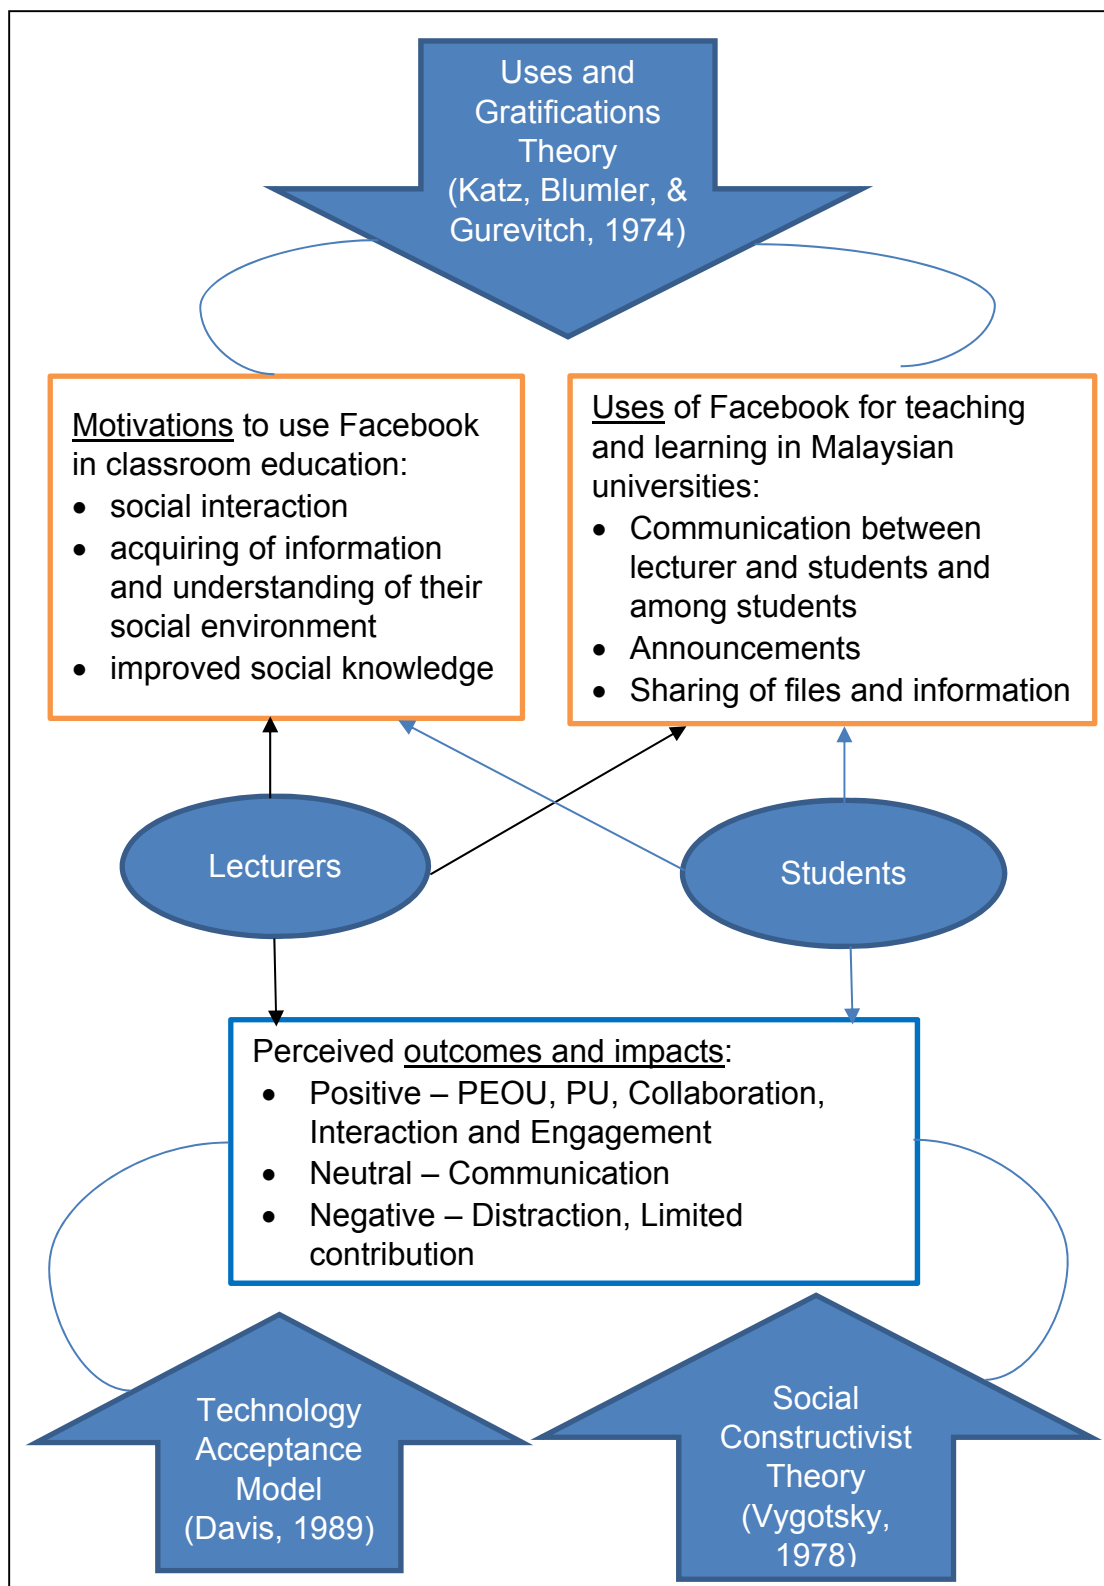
Uses and Gratifications Theory (Katz, Blumler, & Gurevitch, 1974)

Motivations to use Facebook in classroom education:
- social interaction
- acquiring of information and understanding of their social environment
- improved social knowledge

Uses of Facebook for teaching and learning in Malaysian universities:
- Communication between lecturer and students and among students
- Announcements
- Sharing of files and information

Lecturers

Students

Perceived outcomes and impacts:
- Positive – PEOU, PU, Collaboration, Interaction and Engagement
- Neutral – Communication
- Negative – Distraction, Limited contribution

Technology Acceptance Model (Davis, 1989)

Social Constructivist Theory (Vygotsky, 1978)